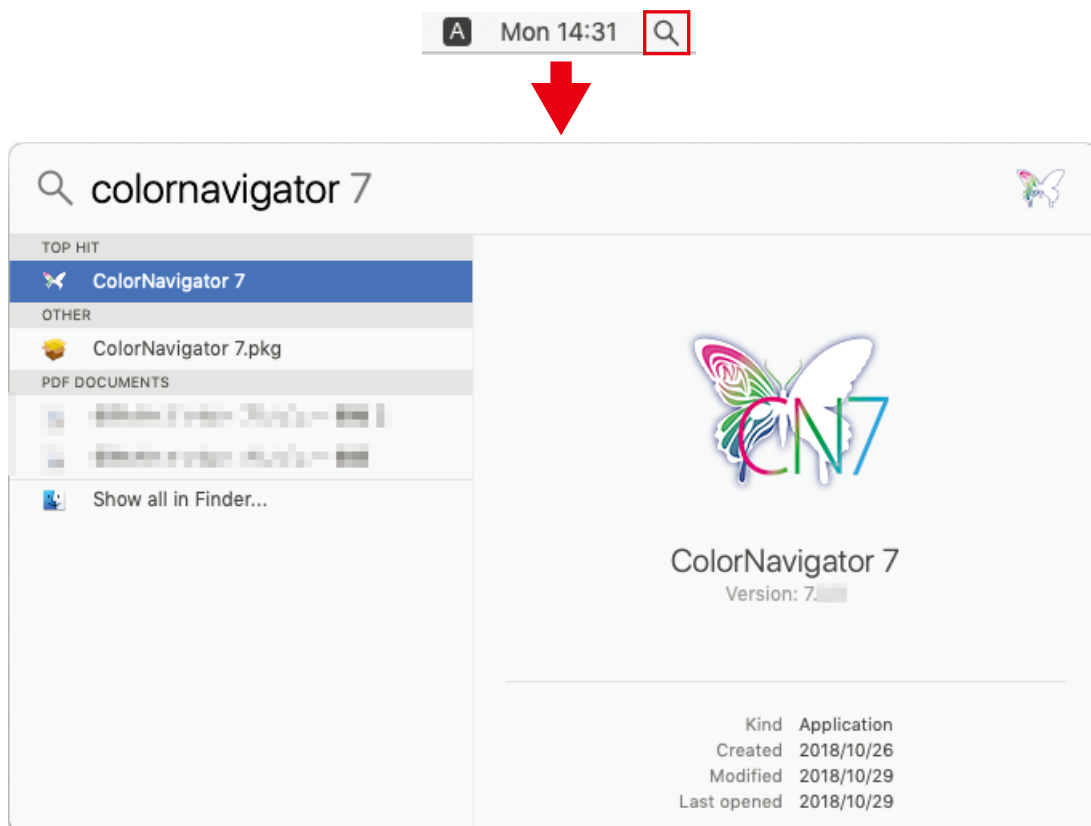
A Mon 14:31

colornavigator 7

TOP HIT

ColorNavigator 7

OTHER

ColorNavigator 7.pkg

PDF DOCUMENTS

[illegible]

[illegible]

Show all in Finder...

CN7

ColorNavigator 7

Version: 7.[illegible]

| | |
|---|---|
| Kind | Application |
| Created | 2018/10/26 |
| Modified | 2018/10/29 |
| Last opened | 2018/10/29 |